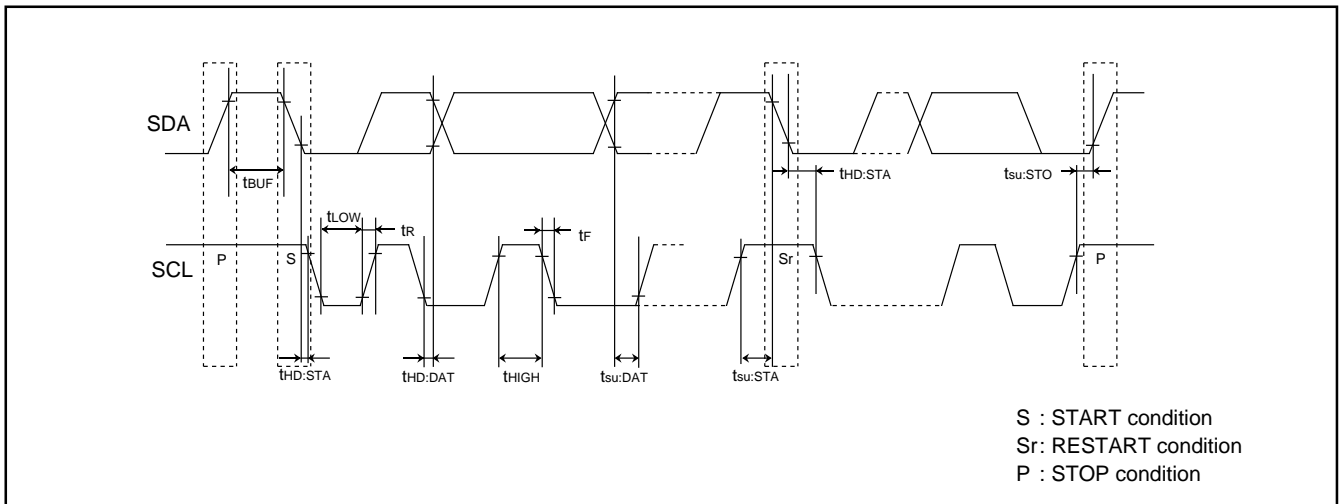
SDA

$t_{BUF}$

$t_{HD:STA}$

$t_{SU:STO}$

$t_{LOW}$

$t_R$

$t_F$

SCL

P

S

Sr

P

$t_{HD:STA}$

$t_{HD:DAT}$

$t_{HIGH}$

$t_{SU:DAT}$

$t_{SU:STA}$

S : START condition
Sr: RESTART condition
P : STOP condition